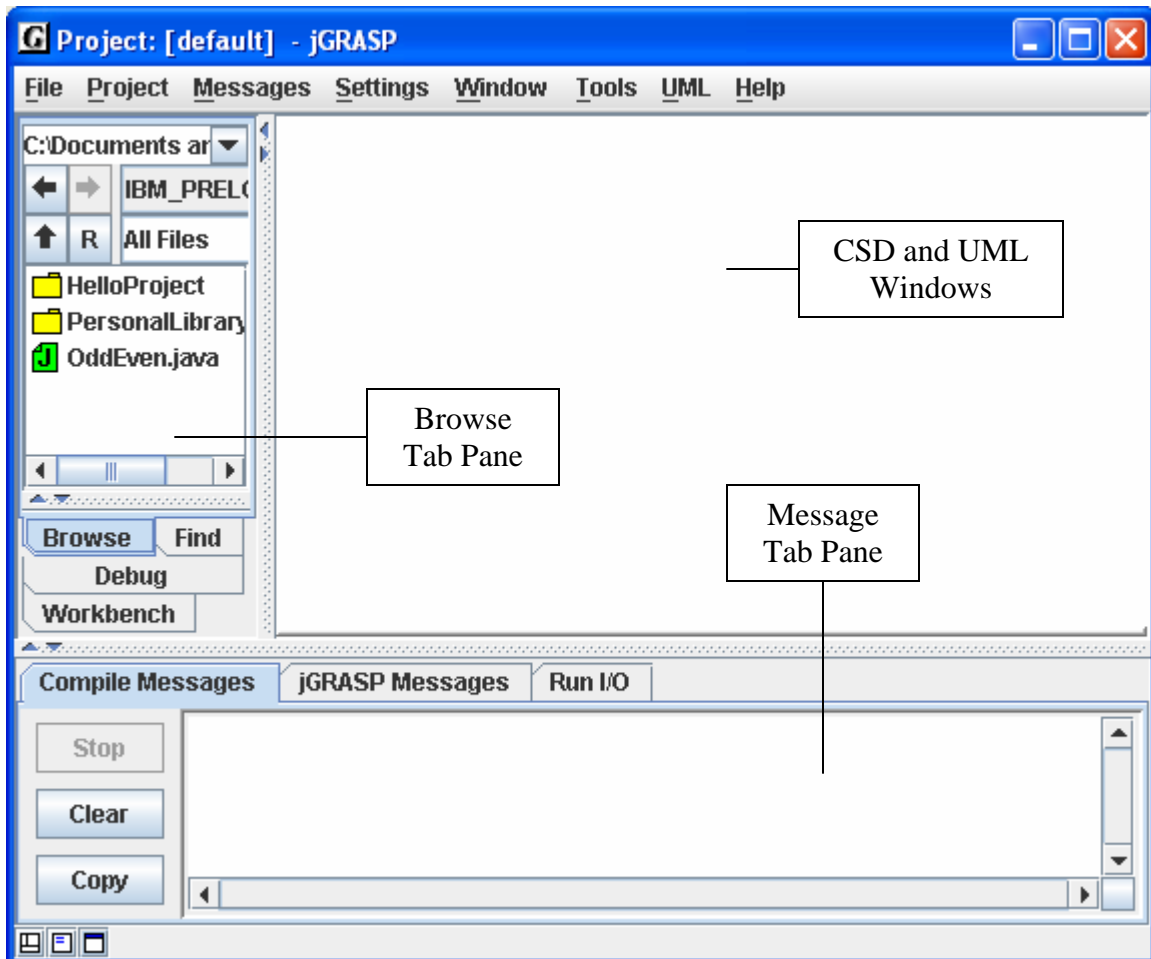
G Project: [default] - jGRASP

File Project Messages Settings Window Tools UML Help

C:\Documents ar

IBM_PRELC

R All Files

HelloProject
PersonalLibrary
J OddEven.java

CSD and UML Windows

Browse Tab Pane

Message Tab Pane

Browse Find
Debug
Workbench

Compile Messages jGRASP Messages Run I/O

Stop
Clear
Copy